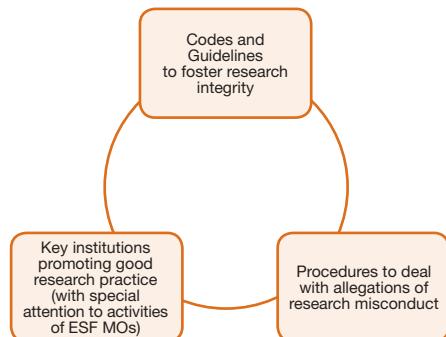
Codes and Guidelines to foster research integrity

Key institutions promoting good research practice (with special attention to activities of ESF MOs)

Procedures to deal with allegations of research misconduct